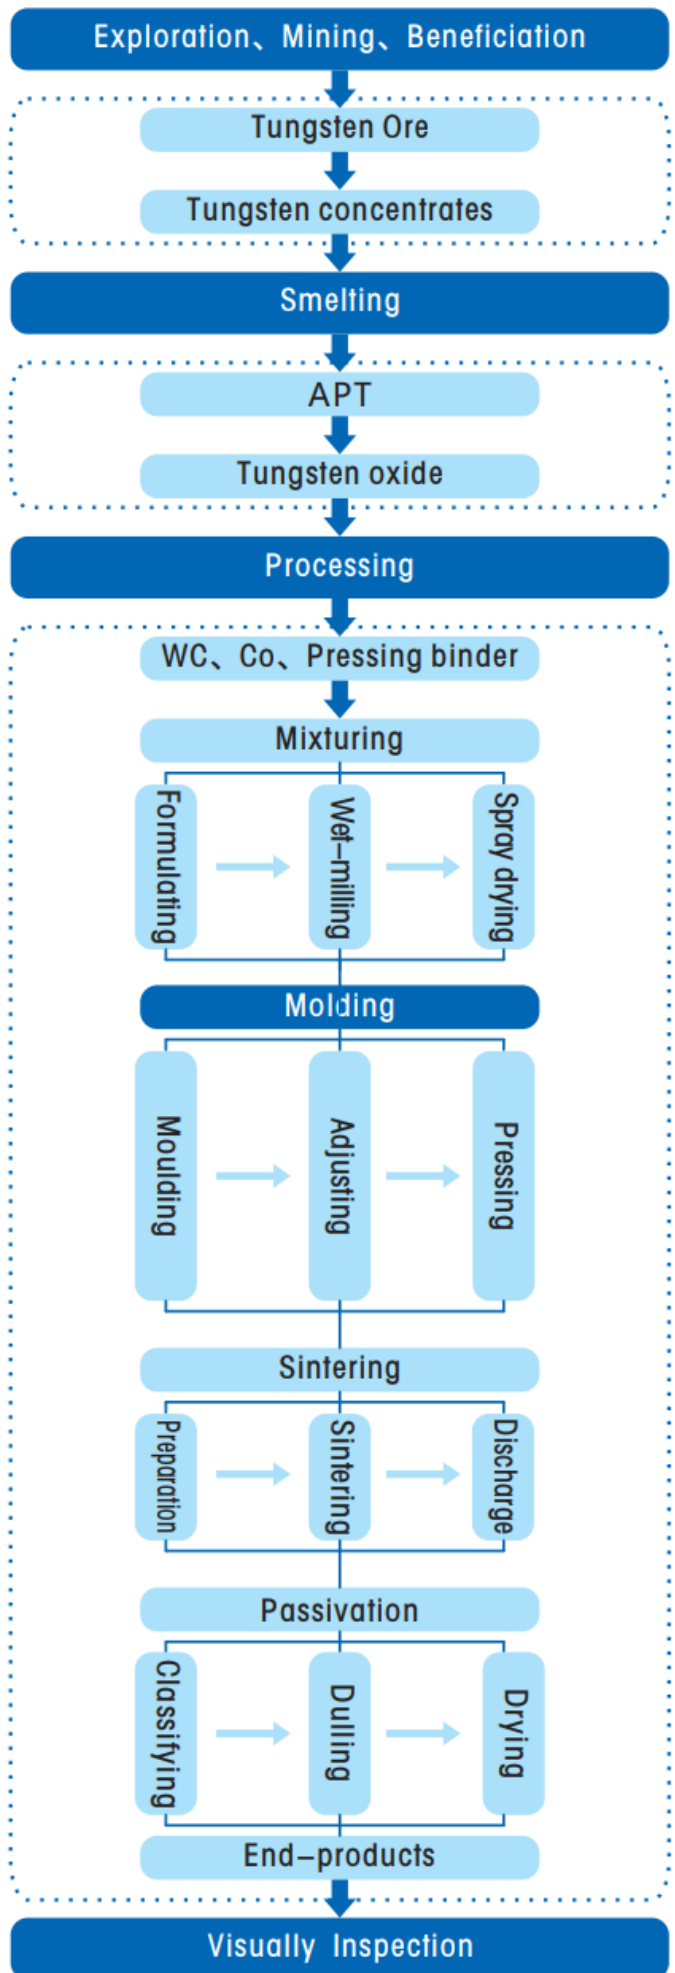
Exploration、Mining、Beneficiation

Tungsten Ore

Tungsten concentrates

Smelting

APT

Tungsten oxide

Processing

WC、Co、Pressing binder

Mixturing

Formulating

Wet-milling

Spray drying

Molding

Moulding

Adjusting

Pressing

Sintering

Preparation

Sintering

Discharge

Passivation

Classifying

Dulling

Drying

End-products

Visually Inspection